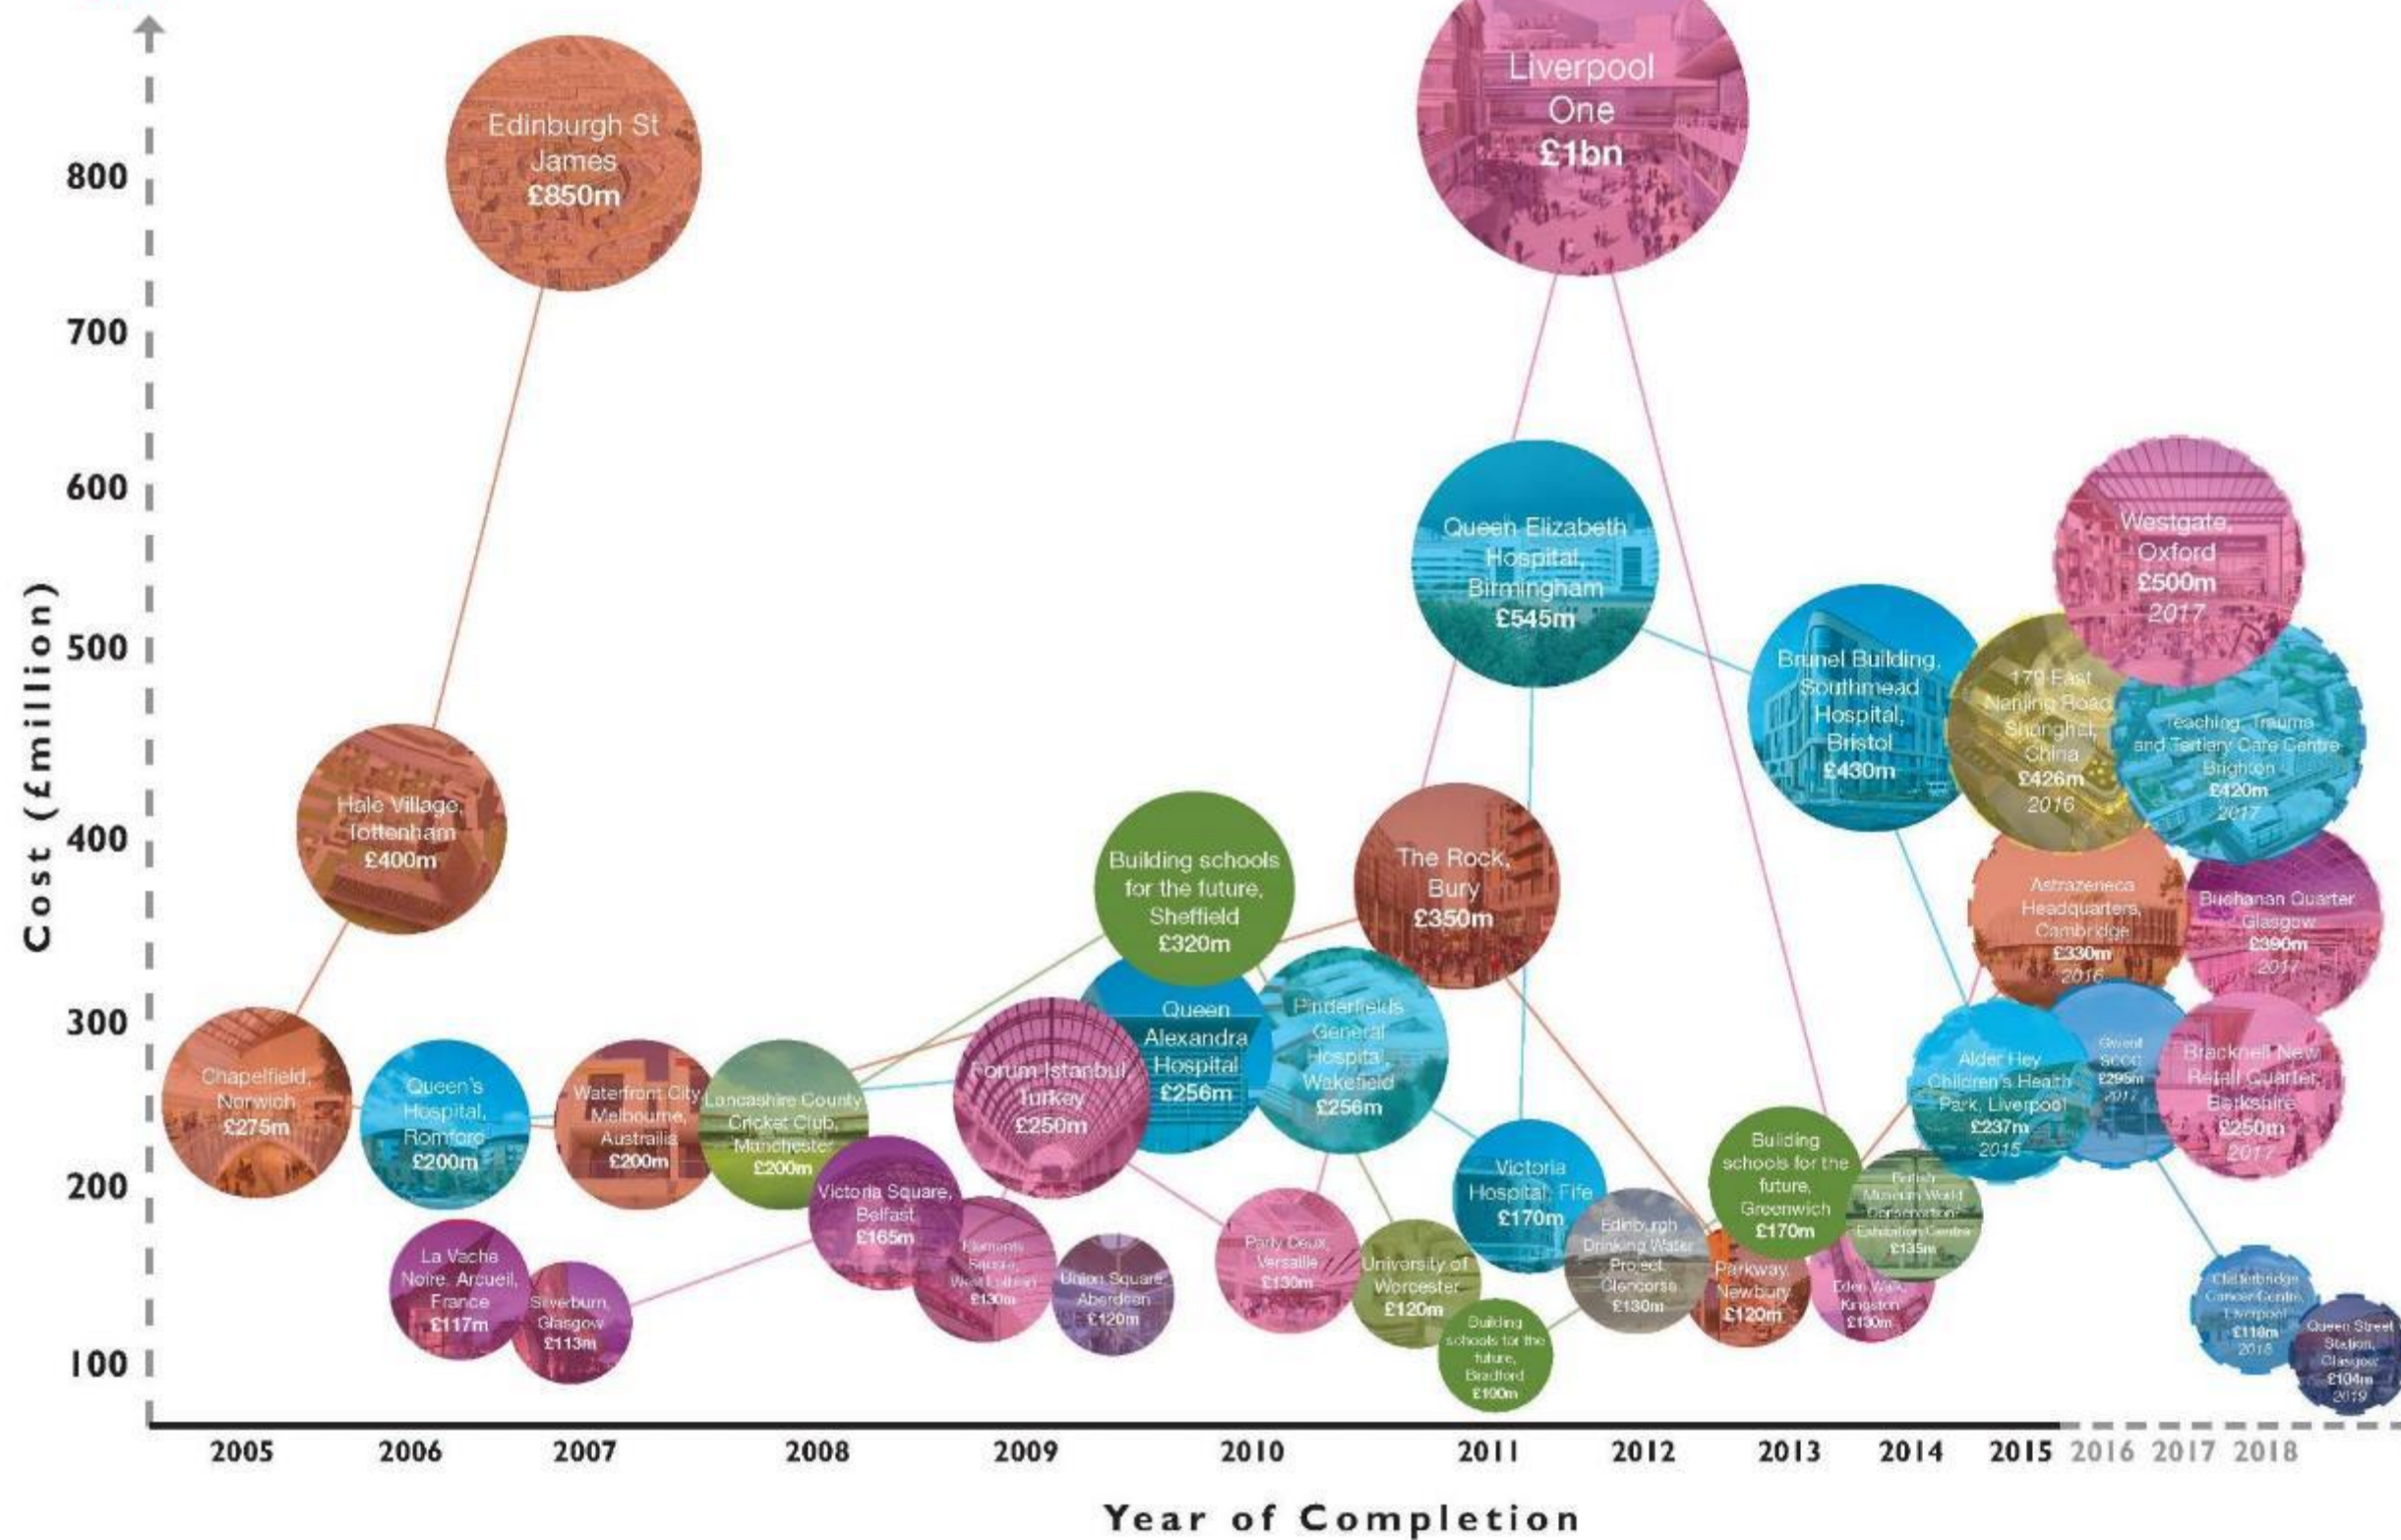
800
700
600
500
400
300
200
100

Cost (£million)

Edinburgh St James £850m

Liverpool One £1bn

Queen Elizabeth Hospital, Birmingham £545m

Westgate, Oxford £500m 2017

Brunel Building, Southmead Hospital, Bristol £430m

179 East Nanjing Road, Shanghai, China £426m 2016

Teaching, Trauma and Tertiary Care Centre Brighton £420m 2017

Hale Village, Tottenham £400m

Building schools for the future, Sheffield £320m

The Rock, Bury £350m

Astrazeneca Headquarters, Cambridge £330m 2016

Buchanan Quarter Glasgow £390m 2017

Chapelfield, Norwich £275m

Queen's Hospital, Romford £200m

Waterfront City Melbourne, Australia £200m

Lancashire County Cricket Club, Manchester £200m

Forum Istanbul, Turkey £250m

Queen Alexandra Hospital £256m

Pinderfields General Hospital Wakefield £256m

Alder Hey Children's Health Park, Liverpool £237m 2015

Gwent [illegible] £295m 2017

Bracknell New Retail Quarter, Berkshire £250m 2017

Victoria Square, Belfast £165m

Victoria Hospital, Fife £170m

Building schools for the future, Greenwich £170m

British Museum World Conservation Exhibition Centre £135m

La Vache Noire, Arcueil, France £117m

Silverburn, Glasgow £113m

Elements Square, West Lothian £130m

Union Square Aberdeen £120m

Parly Deux, Versaille £130m

University of Worcester £120m

Building schools for the future, Bradford £100m

Edinburgh Drinking Water Project Glencorse £130m

Parkway, Newbury £120m

Eden Walk, Kingston £130m

Clatterbridge Cancer Centre, Liverpool £116m 2018

Queen Street Station, Glasgow £104m 2019

2005 2006 2007 2008 2009 2010 2011 2012 2013 2014 2015 2016 2017 2018

Year of Completion